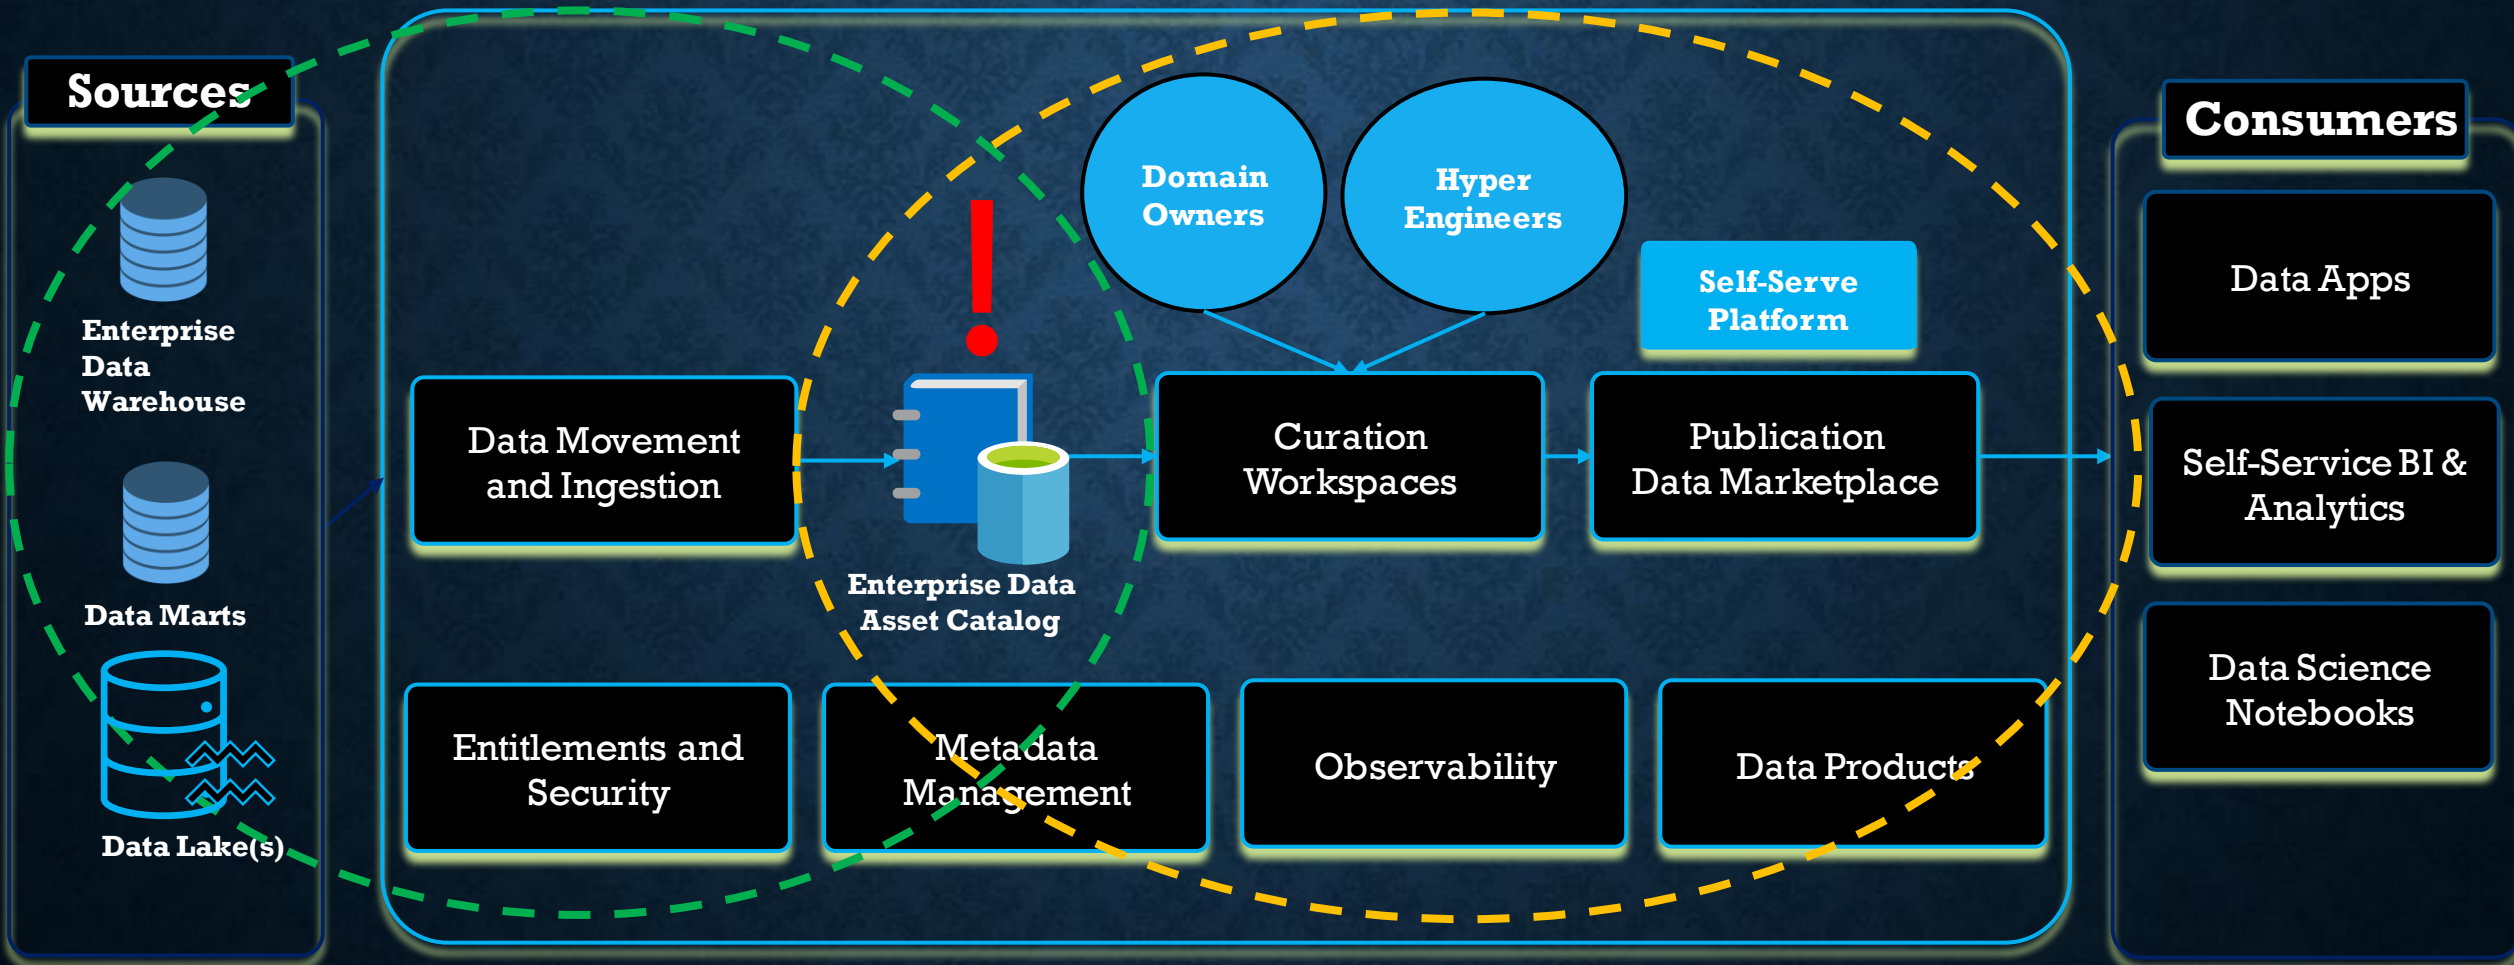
Sources

Enterprise Data Warehouse

Data Marts

Data Lake(s)

Domain Owners

Hyper Engineers

Self-Serve Platform

Data Movement and Ingestion

Enterprise Data Asset Catalog

Curation Workspaces

Publication Data Marketplace

Entitlements and Security

Metadata Management

Observability

Data Products

Consumers

Data Apps

Self-Service BI & Analytics

Data Science Notebooks